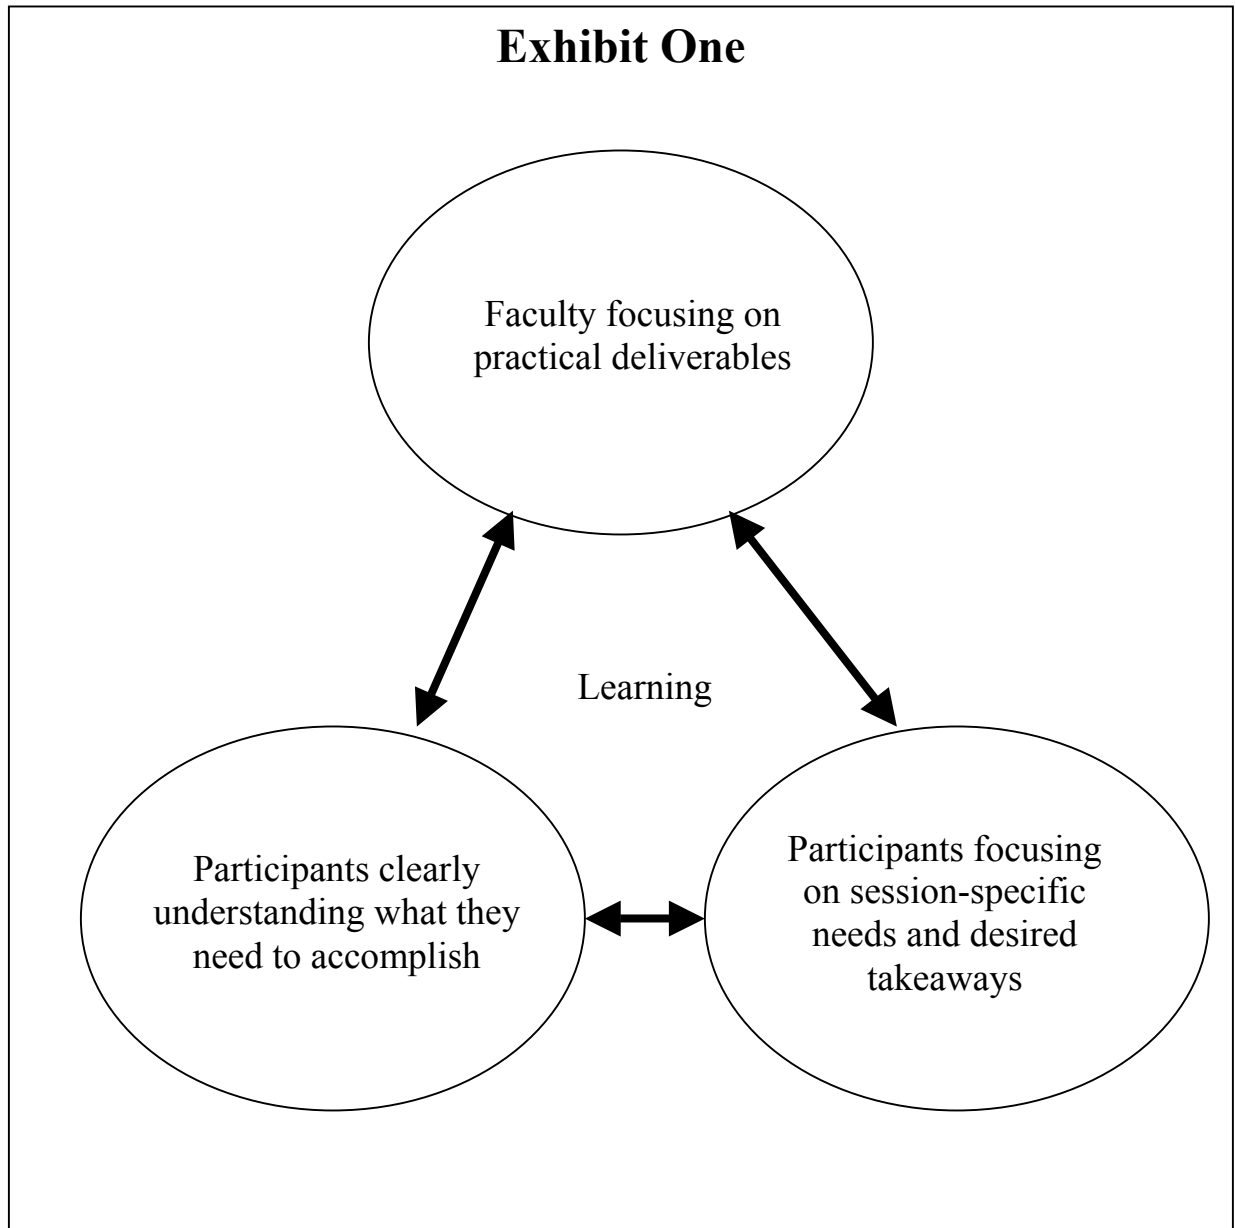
Exhibit One

Faculty focusing on practical deliverables

Learning

Participants clearly understanding what they need to accomplish

Participants focusing on session-specific needs and desired takeaways